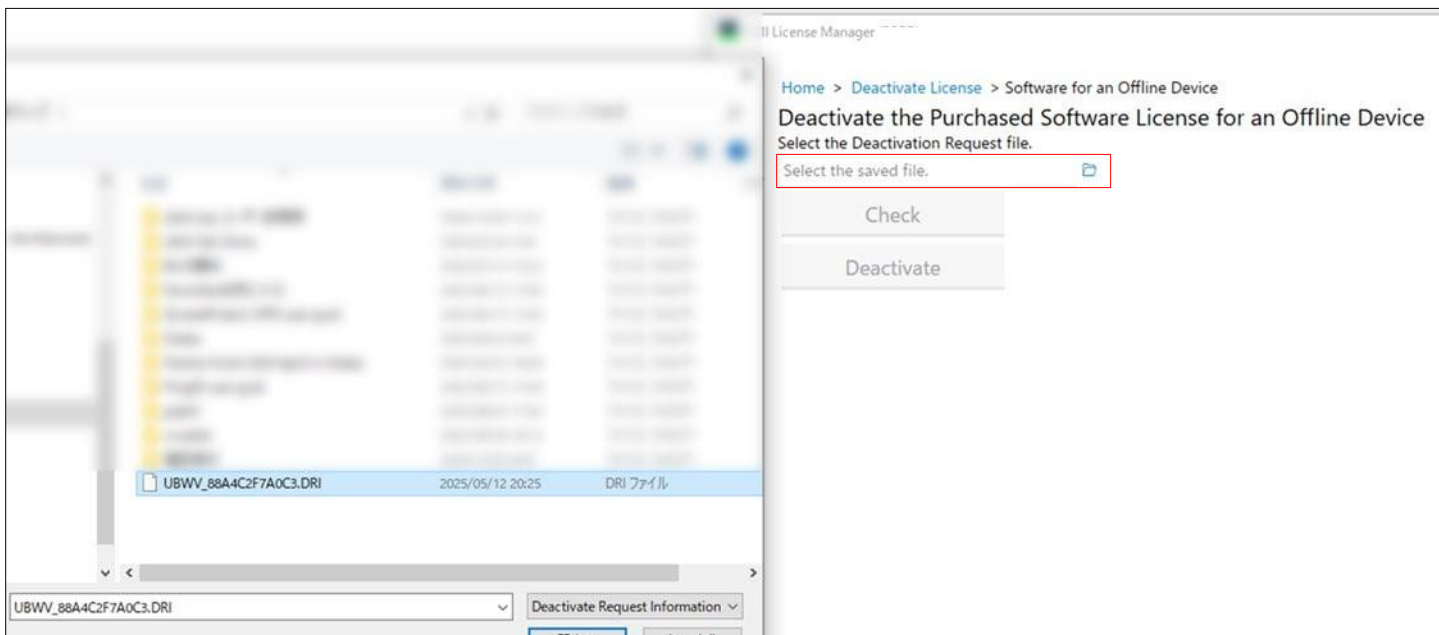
II License Manager

Home > Deactivate License > Software for an Offline Device

Deactivate the Purchased Software License for an Offline Device

Select the Deactivation Request file.

Select the saved file.

Check

Deactivate

UBWV_88A4C2F7A0C3.DRI 2025/05/12 20:25 DRI ファイル

UBWV_88A4C2F7A0C3.DRI

Deactivate Request Information